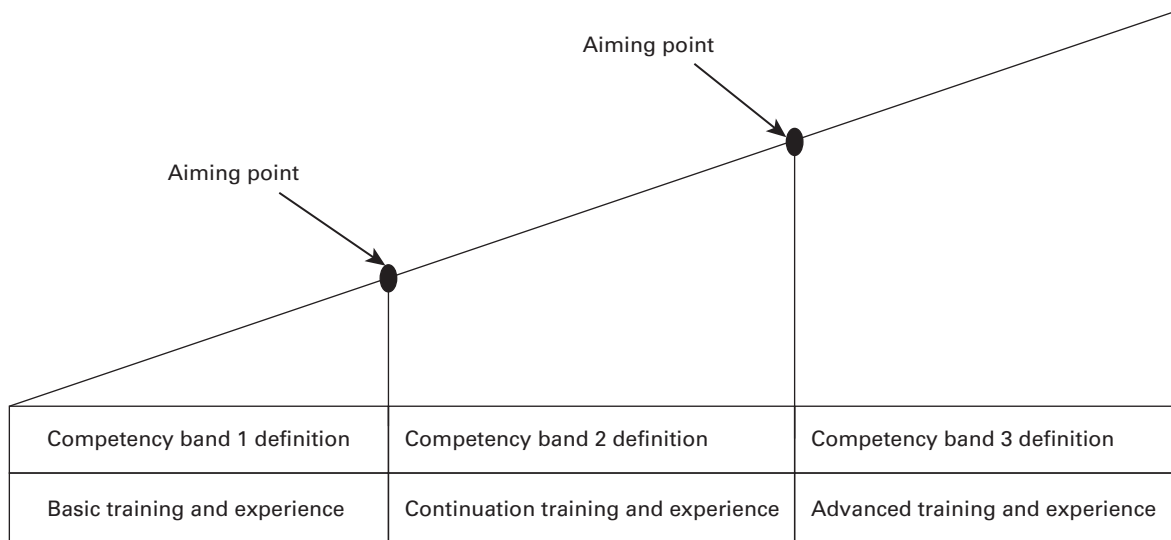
Aiming point

Aiming point

| Competency band 1 definition | Competency band 2 definition | Competency band 3 definition |
|---|---|---|
| Basic training and experience | Continuation training and experience | Advanced training and experience |